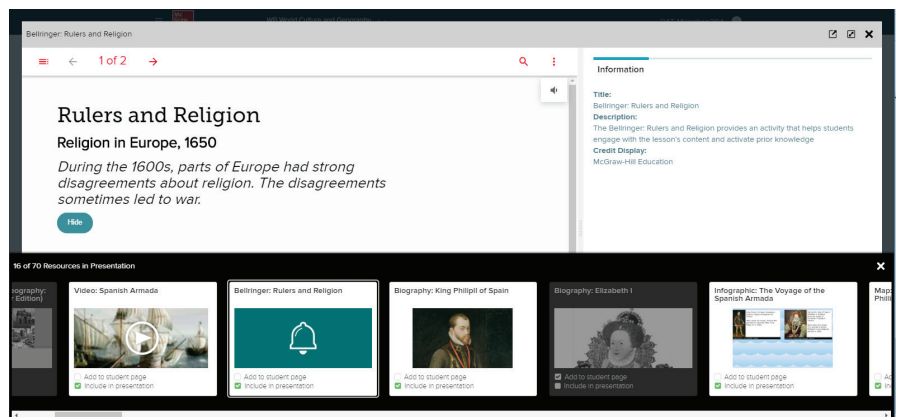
Bellringer: Rulers and Religion

1 of 2

Rulers and Religion

Religion in Europe, 1650

During the 1600s, parts of Europe had strong disagreements about religion. The disagreements sometimes led to war.

Hide

Information

Title:
Bellringer: Rulers and Religion
Description:
The Bellringer: Rulers and Religion provides an activity that helps students engage with the lesson's content and activate prior knowledge
Credit Display:
McGraw-Hill Education

16 of 70 Resources in Presentation

iography: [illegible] Edition)

Video: Spanish Armada
Add to student page
Include in presentation

Bellringer: Rulers and Religion
Add to student page
Include in presentation

Biography: King Philipil of Spain
Add to student page
Include in presentation

Biography: Elizabeth I
Add to student page
Include in presentation

Infographic: The Voyage of the Spanish Armada
Add to student page
Include in presentation

Map: Philli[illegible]